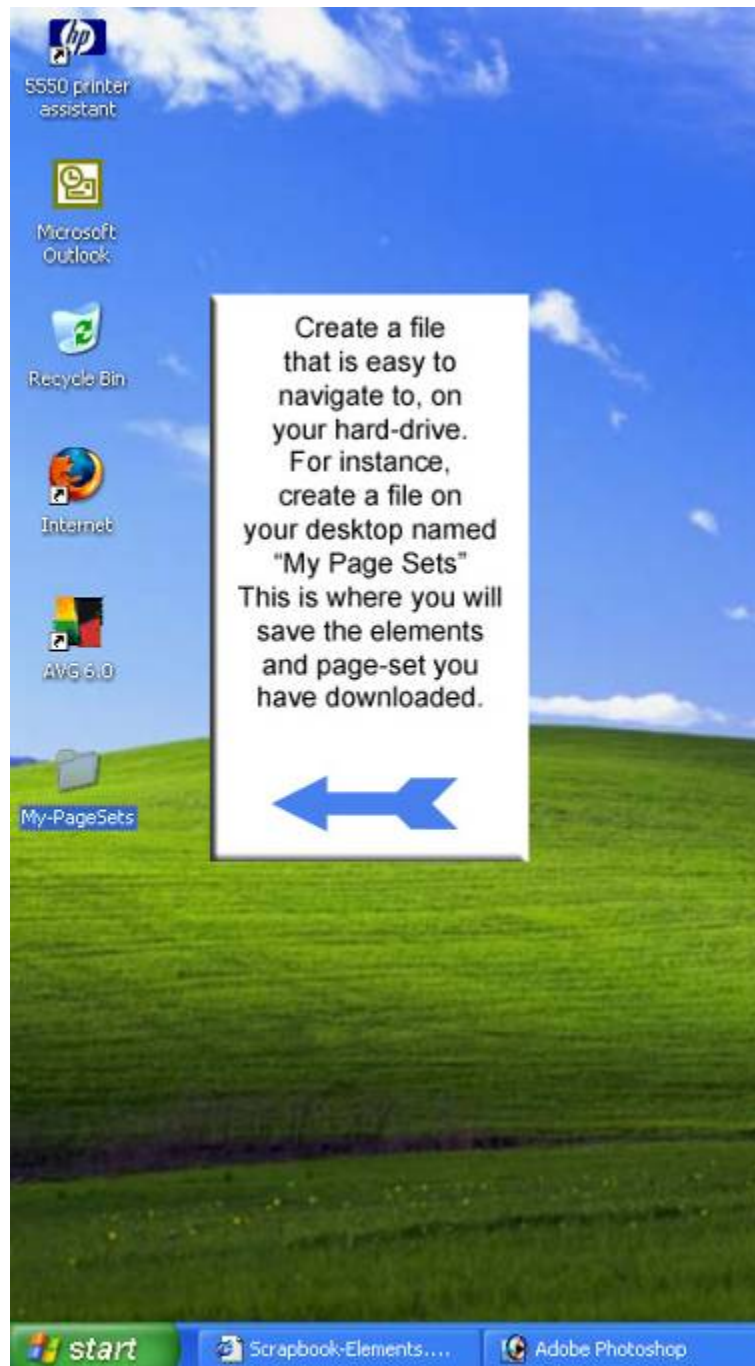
hp
5550 printer assistant

Microsoft Outlook

Recycle Bin

Internet

AVG 6.0

My-PageSets

Create a file that is easy to navigate to, on your hard-drive. For instance, create a file on your desktop named "My Page Sets" This is where you will save the elements and page-set you have downloaded.

start
Scrapbook-Elements....
Adobe Photoshop